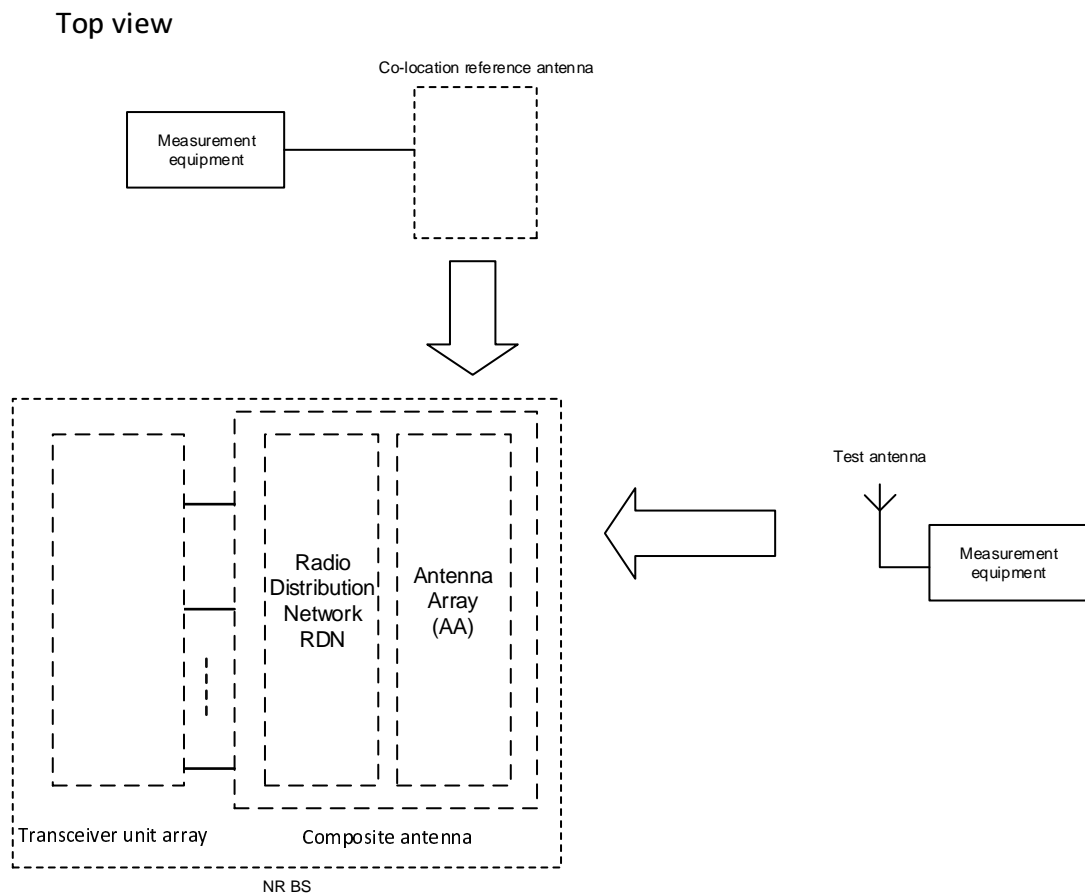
Top view

Co-location reference antenna

Measurement equipment

Test antenna

Radio Distribution Network RDN

Antenna Array (AA)

Measurement equipment

Transceiver unit array

Composite antenna

NR BS